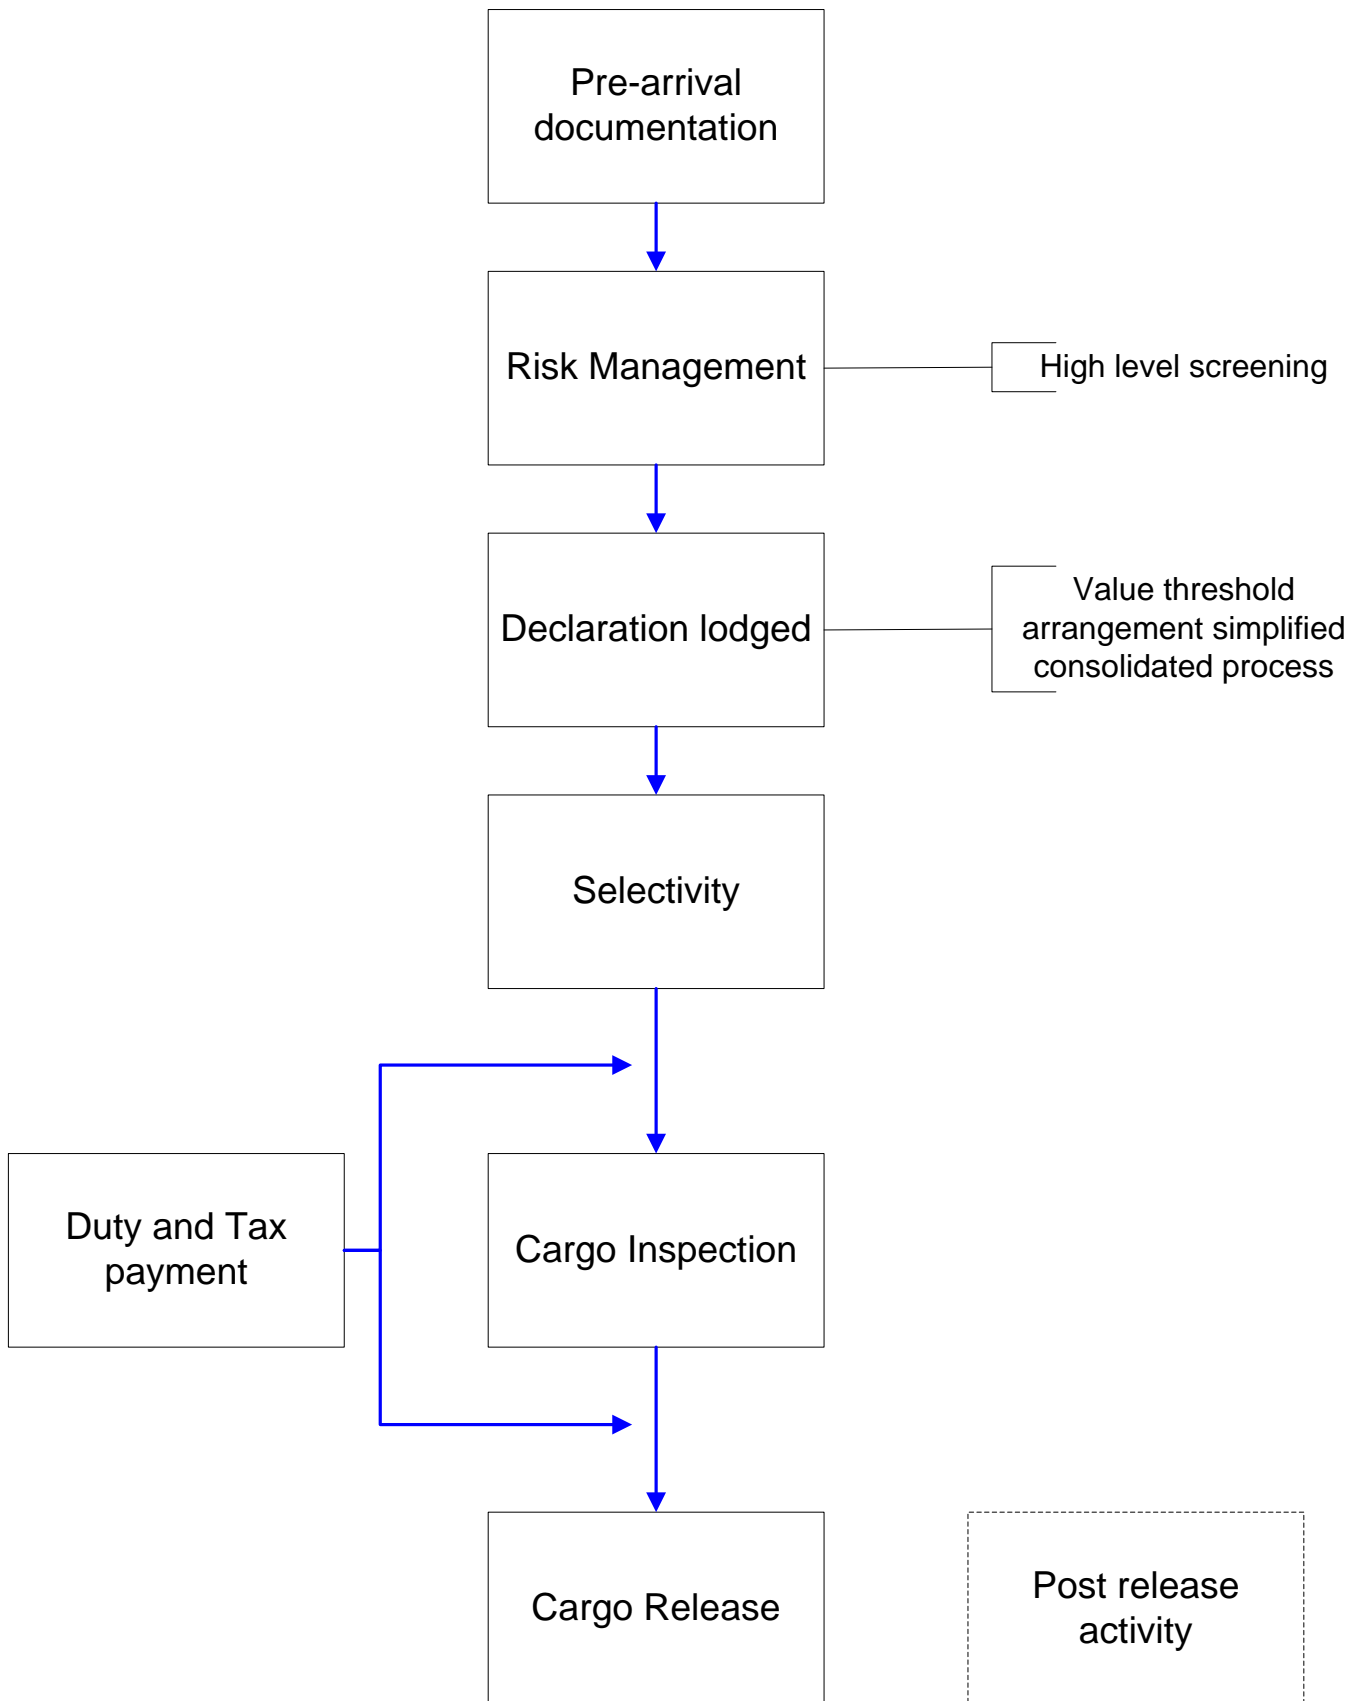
Pre-arrival documentation

Risk Management

High level screening

Declaration lodged

Value threshold arrangement simplified consolidated process

Selectivity

Duty and Tax payment

Cargo Inspection

Cargo Release

Post release activity